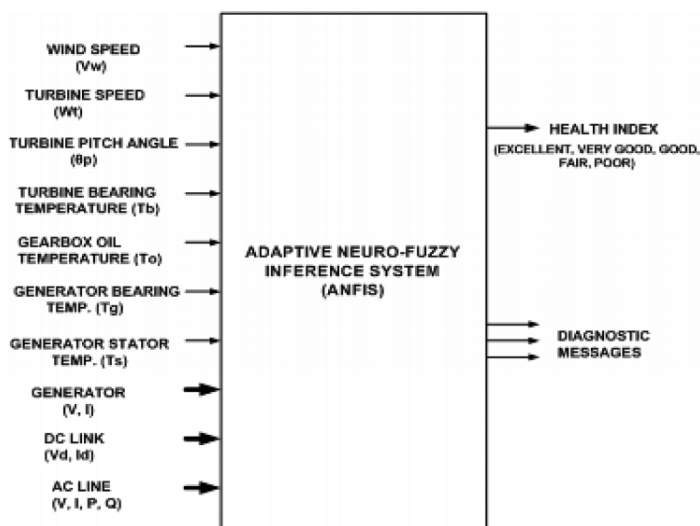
WIND SPEED
(Vw)

TURBINE SPEED
(Wt)

TURBINE PITCH ANGLE
(θp)

TURBINE BEARING
TEMPERATURE (Tb)

GEARBOX OIL
TEMPERATURE (To)

GENERATOR BEARING
TEMP. (Tg)

GENERATOR STATOR
TEMP. (Ts)

GENERATOR
(V, I)

DC LINK
(Vd, Id)

AC LINE
(V, I, P, Q)

ADAPTIVE NEURO-FUZZY
INFERENCE SYSTEM
(ANFIS)

HEALTH INDEX
(EXCELLENT, VERY GOOD, GOOD, FAIR, POOR)

DIAGNOSTIC
MESSAGES